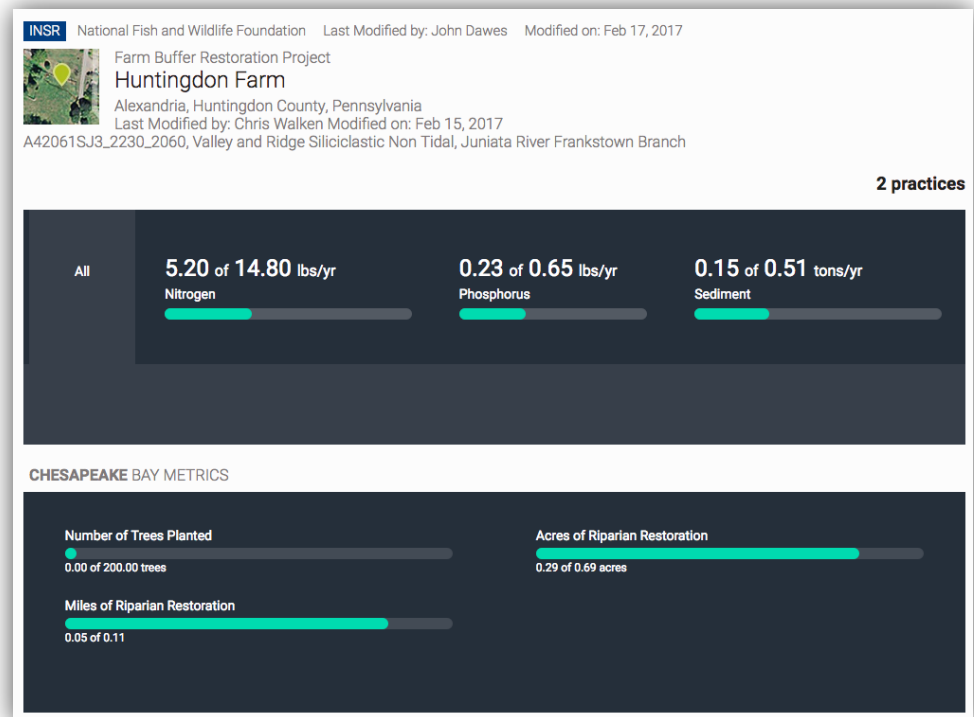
INSR National Fish and Wildlife Foundation Last Modified by: John Dawes Modified on: Feb 17, 2017

Farm Buffer Restoration Project
Huntingdon Farm
Alexandria, Huntingdon County, Pennsylvania
Last Modified by: Chris Walken Modified on: Feb 15, 2017
A42061SJ3_2230_2060, Valley and Ridge Siliciclastic Non Tidal, Juniata River Frankstown Branch

2 practices

All

5.20 of 14.80 lbs/yr
Nitrogen

0.23 of 0.65 lbs/yr
Phosphorus

0.15 of 0.51 tons/yr
Sediment

CHESAPEAKE BAY METRICS

Number of Trees Planted
0.00 of 200.00 trees

Acres of Riparian Restoration
0.29 of 0.69 acres

Miles of Riparian Restoration
0.05 of 0.11